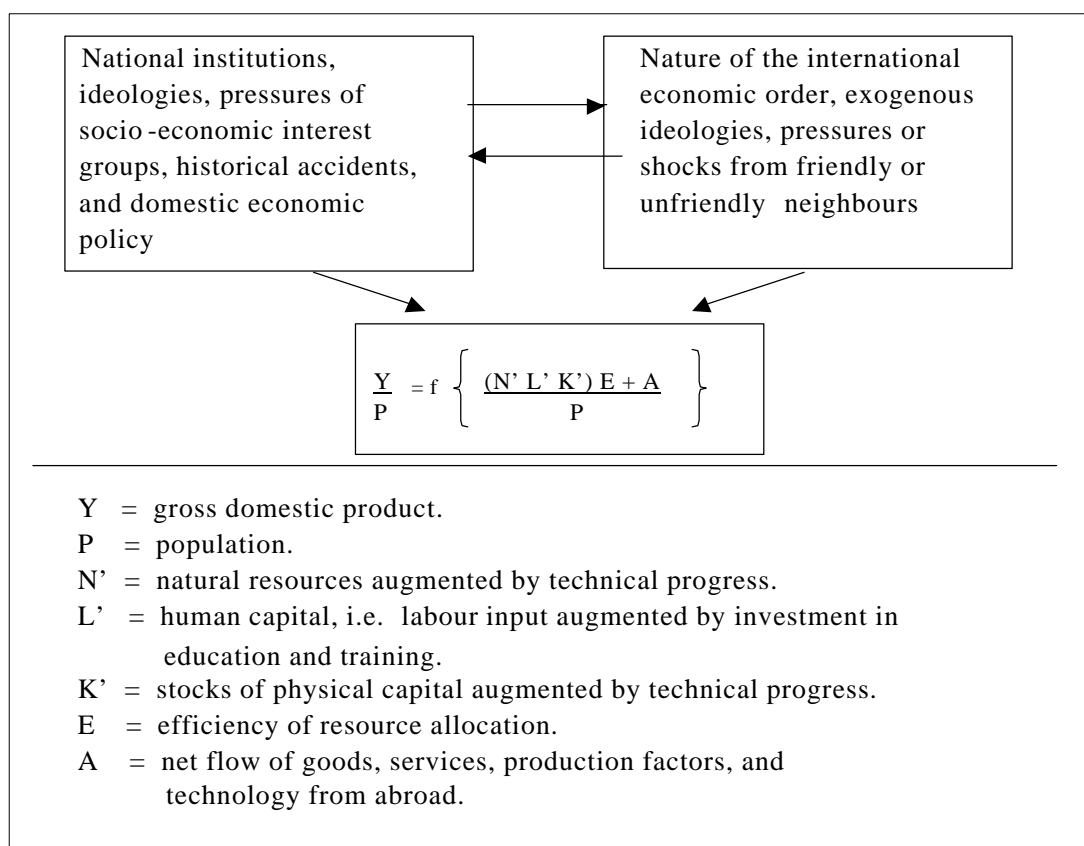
National institutions, ideologies, pressures of socio-economic interest groups, historical accidents, and domestic economic policy

Nature of the international economic order, exogenous ideologies, pressures or shocks from friendly or unfriendly neighbours

$\frac{Y}{P} = f \left\{ \frac{(N' L' K') E + A}{P} \right\}$

Y = gross domestic product.
P = population.
N' = natural resources augmented by technical progress.
L' = human capital, i.e. labour input augmented by investment in education and training.
K' = stocks of physical capital augmented by technical progress.
E = efficiency of resource allocation.
A = net flow of goods, services, production factors, and technology from abroad.